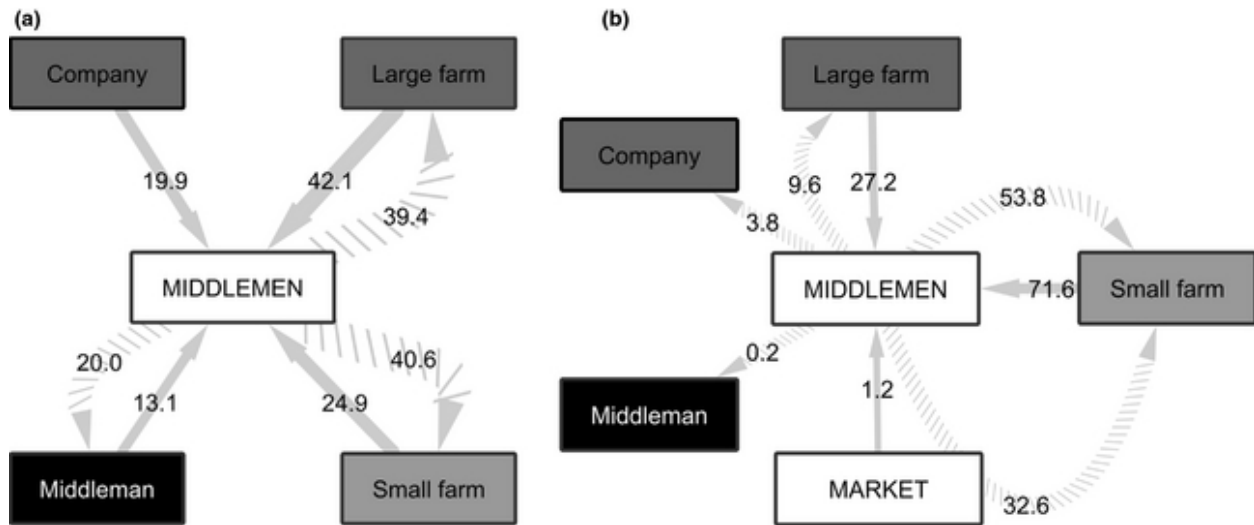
(a)

Company

Large farm

19.9

42.1

39.4

MIDDLEMEN

20.0

13.1

40.6

24.9

Middleman

Small farm

(b)

Large farm

Company

9.6

27.2

53.8

3.8

MIDDLEMEN

71.6

Small farm

0.2

Middleman

1.2

MARKET

32.6